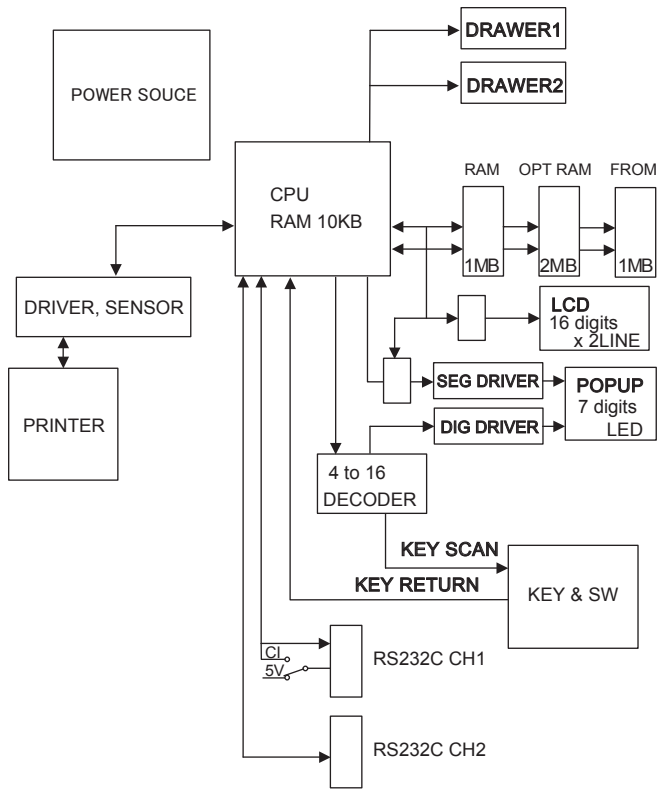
POWER SOUCE

DRAWER1

DRAWER2

CPU
RAM 10KB

RAM

OPT RAM

FROM

1MB

2MB

1MB

LCD
16 digits
x 2LINE

DRIVER, SENSOR

PRINTER

SEG DRIVER

POPUP
7 digits
LED

DIG DRIVER

4 to 16
DECODER

KEY SCAN

KEY RETURN

KEY & SW

CI

5V

RS232C CH1

RS232C CH2